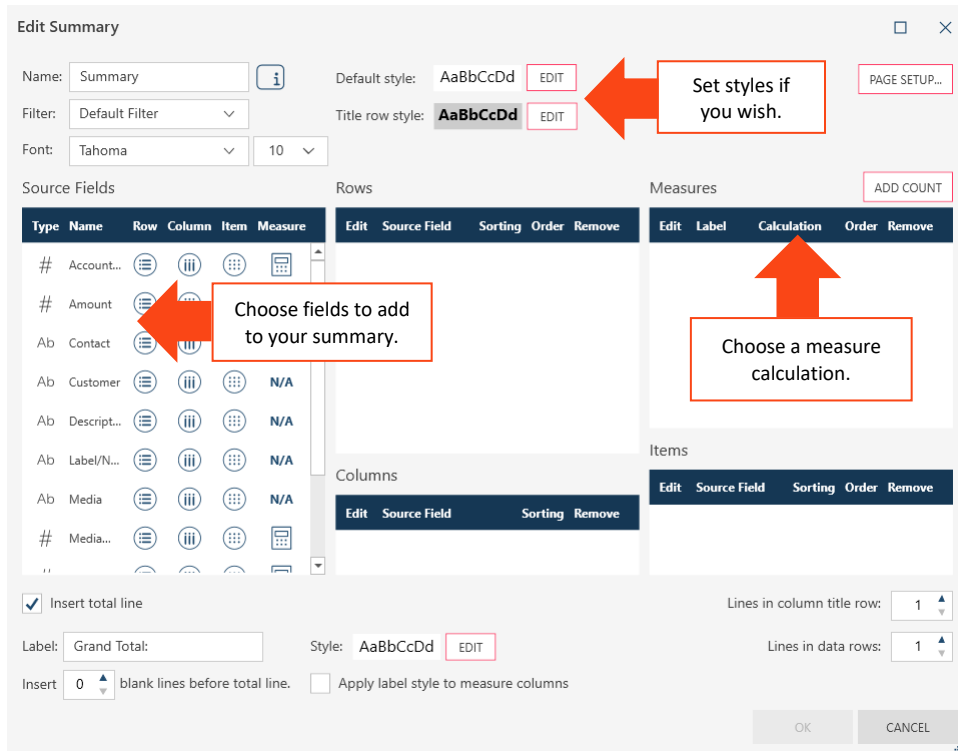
Edit Summary

Name: Summary

Filter: Default Filter

Font: Tahoma 10

Default style: AaBbCcDd EDIT

Title row style: AaBbCcDd EDIT

Set styles if you wish.

PAGE SETUP...

Source Fields

| Type | Name | Row | Column | Item | Measure |
|---|---|---|---|---|---|
| # | Account... | | | | |
| # | Amount | | | | |
| Ab | Contact | | | | |
| Ab | Customer | | | | N/A |
| Ab | Descript... | | | | N/A |
| Ab | Label/N... | | | | N/A |
| Ab | Media | | | | N/A |
| # | Media... | | | | |

Choose fields to add to your summary.

Rows

| Edit | Source Field | Sorting | Order | Remove |
|---|---|---|---|---|

Columns

| Edit | Source Field | Sorting | Remove |
|---|---|---|---|

Measures

ADD COUNT

| Edit | Label | Calculation | Order | Remove |
|---|---|---|---|---|

Choose a measure calculation.

Items

| Edit | Source Field | Sorting | Order | Remove |
|---|---|---|---|---|

Insert total line

Lines in column title row: 1

Label: Grand Total:

Style: AaBbCcDd EDIT

Lines in data rows: 1

Insert 0 blank lines before total line.

Apply label style to measure columns

OK

CANCEL